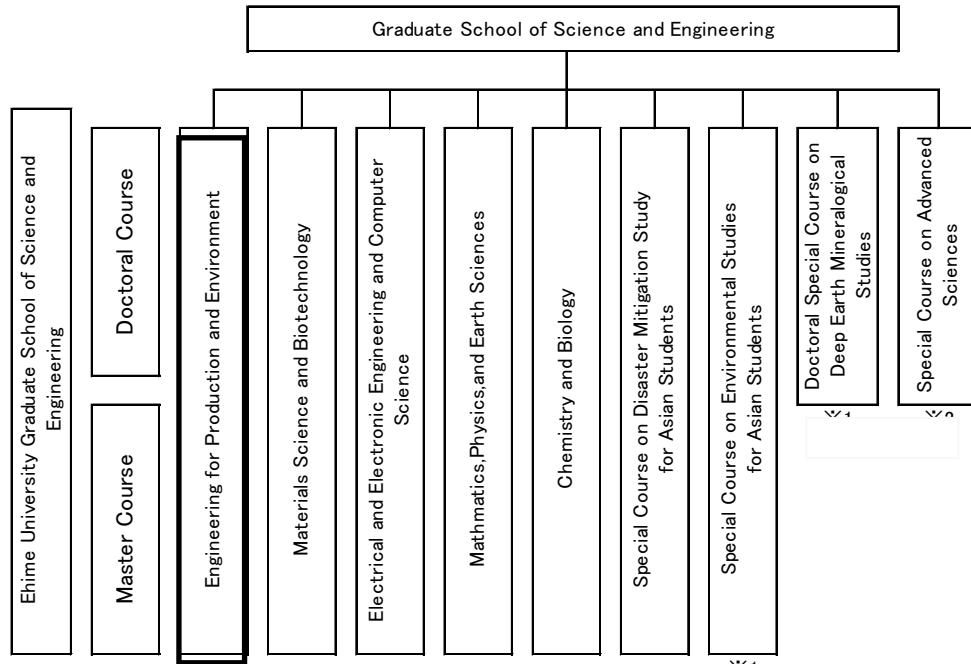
Graduate School of Science and Engineering

Ehime University Graduate School of Science and Engineering

Doctoral Course

Master Course

Engineering for Production and Environment

Materials Science and Biotechnology

Electrical and Electronic Engineering and Computer Science

Mathmatics,Physics,and Earth Sciences

Chemistry and Biology

Special Course on Disaster Mitigation Study for Asian Students

Special Course on Environmental Studies for Asian Students

Doctoral Special Course on Deep Earth Mineralogical Studies

Special Course on Advanced Sciences

※1

※2

※1